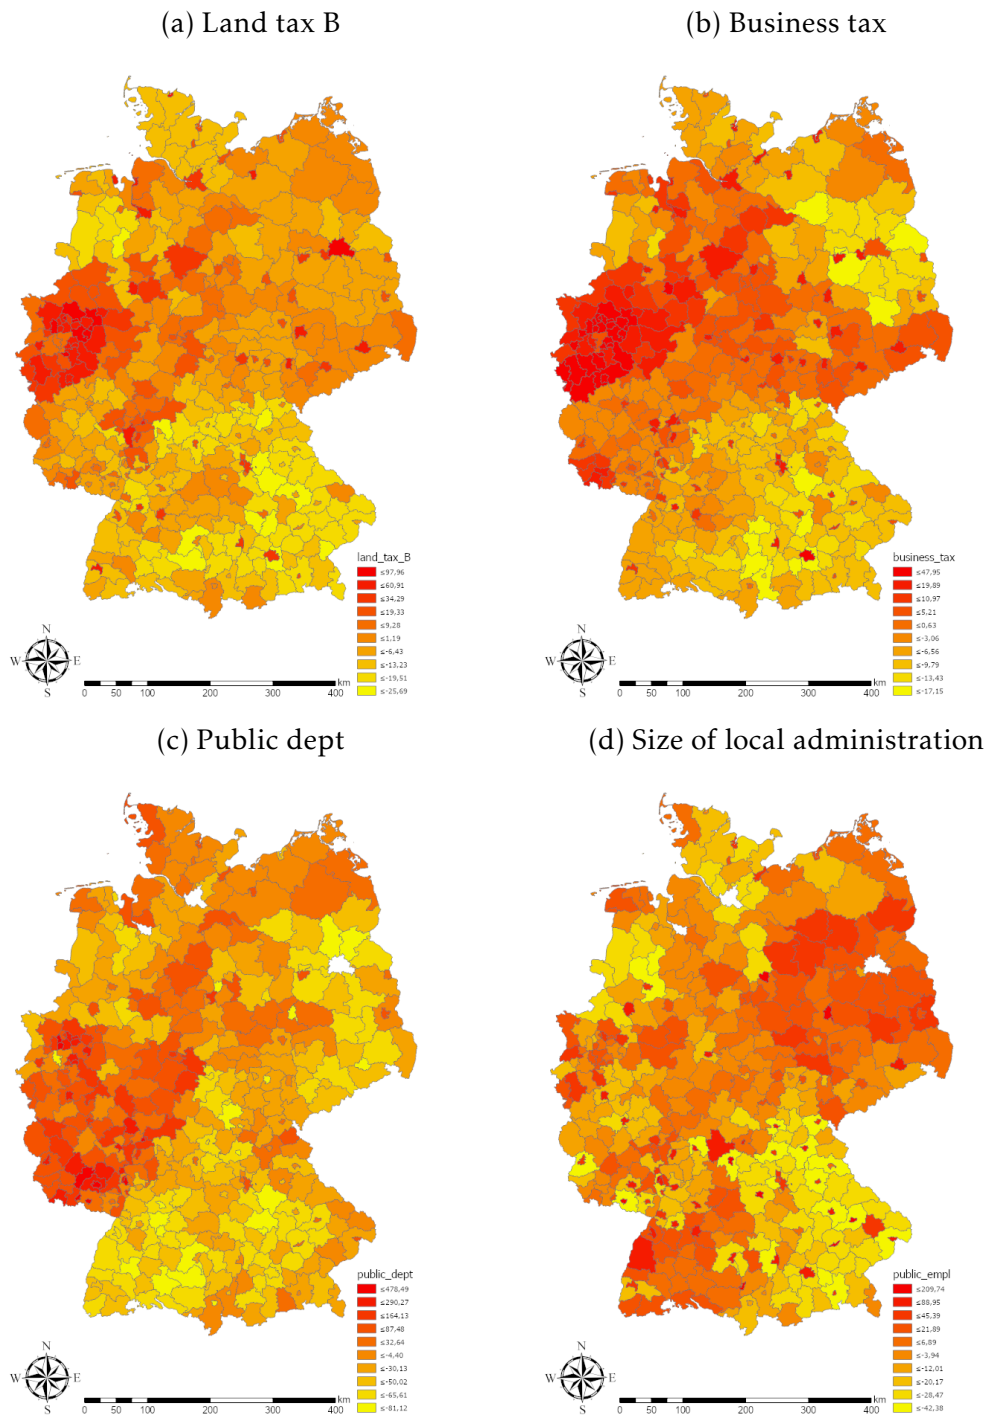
(a) Land tax B

land_tax_B
≤97,96
≤60,91
≤34,29
≤19,33
≤9,28
≤1,19
≤-6,43
≤-13,23
≤-19,51
≤-25,69

N
W
E
S
0 50 100 200 300 400 km

(b) Business tax

business_tax
≤47,95
≤19,89
≤10,97
≤5,21
≤0,63
≤-3,06
≤-6,56
≤-9,79
≤-13,43
≤-17,15

N
W
E
S
0 50 100 200 300 400 km

(c) Public dept

public_dept
≤478,49
≤290,27
≤164,13
≤87,48
≤32,64
≤-4,40
≤-30,13
≤-50,02
≤-65,61
≤-81,12

N
W
E
S
0 50 100 200 300 400 km

(d) Size of local administration

public_empl
≤209,74
≤88,95
≤45,39
≤21,89
≤6,89
≤-3,94
≤-12,01
≤-20,17
≤-28,47
≤-42,38

N
W
E
S
0 50 100 200 300 400 km